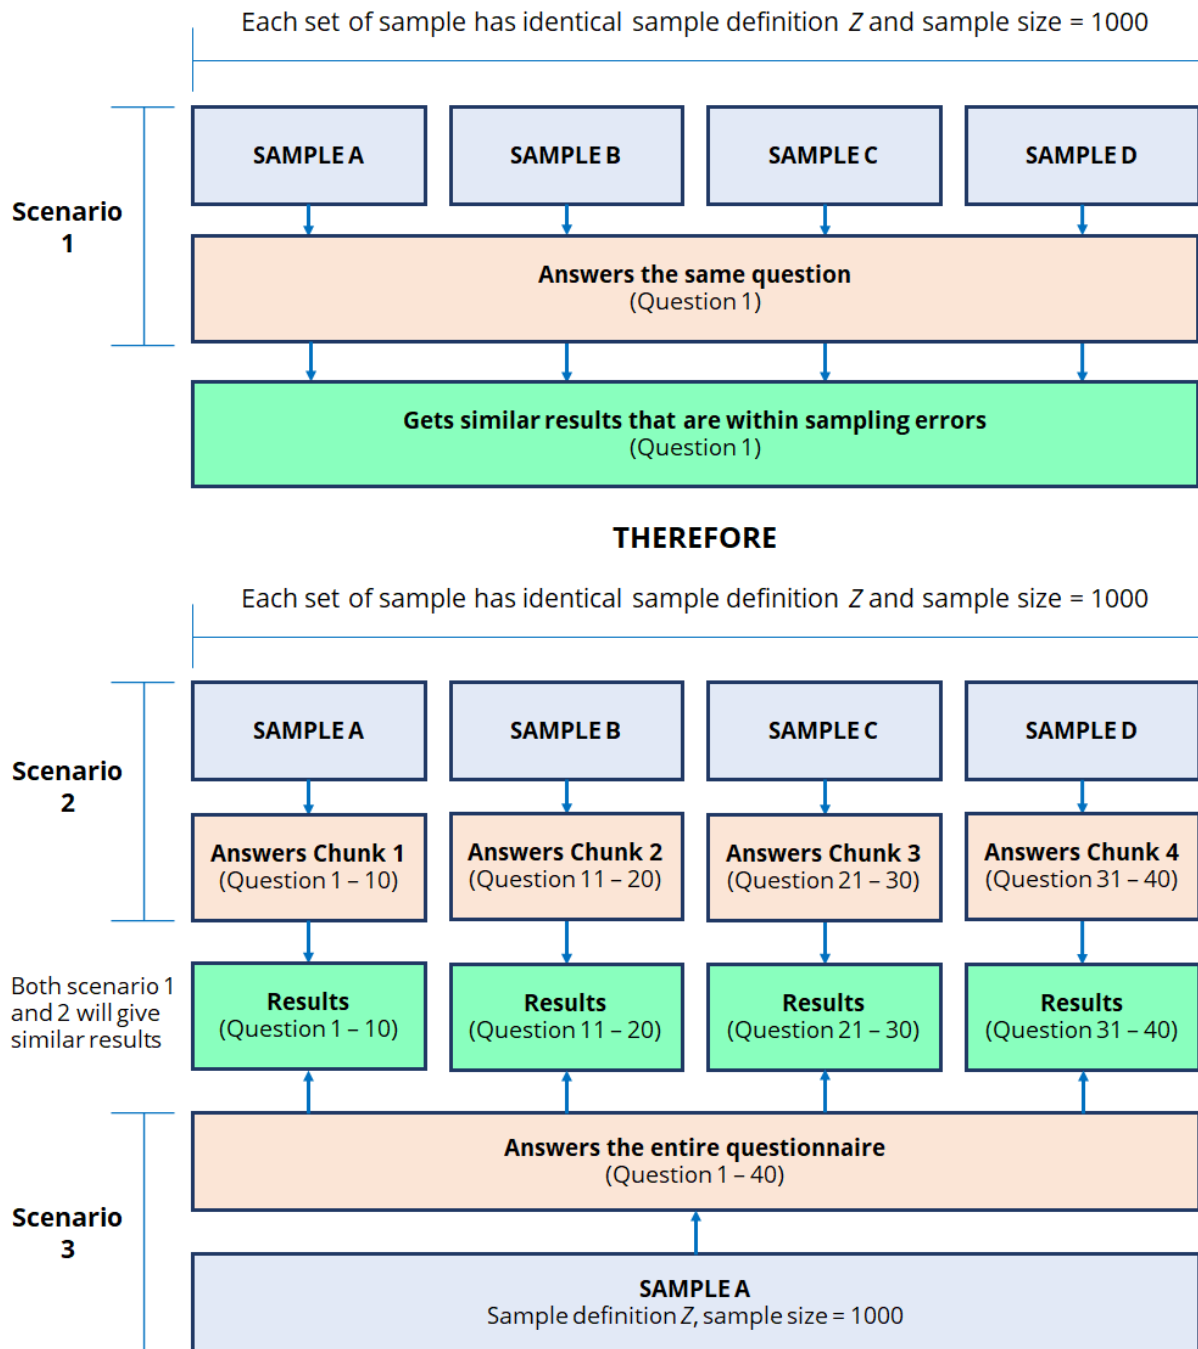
Each set of sample has identical sample definition $Z$ and sample size = 1000

Scenario 1

SAMPLE A

SAMPLE B

SAMPLE C

SAMPLE D

Answers the same question
(Question 1)

Gets similar results that are within sampling errors
(Question 1)

THEREFORE

Each set of sample has identical sample definition $Z$ and sample size = 1000

Scenario 2

SAMPLE A

SAMPLE B

SAMPLE C

SAMPLE D

Answers Chunk 1
(Question 1 – 10)

Answers Chunk 2
(Question 11 – 20)

Answers Chunk 3
(Question 21 – 30)

Answers Chunk 4
(Question 31 – 40)

Both scenario 1 and 2 will give similar results

Results
(Question 1 – 10)

Results
(Question 11 – 20)

Results
(Question 21 – 30)

Results
(Question 31 – 40)

Scenario 3

Answers the entire questionnaire
(Question 1 – 40)

SAMPLE A
Sample definition $Z$, sample size = 1000